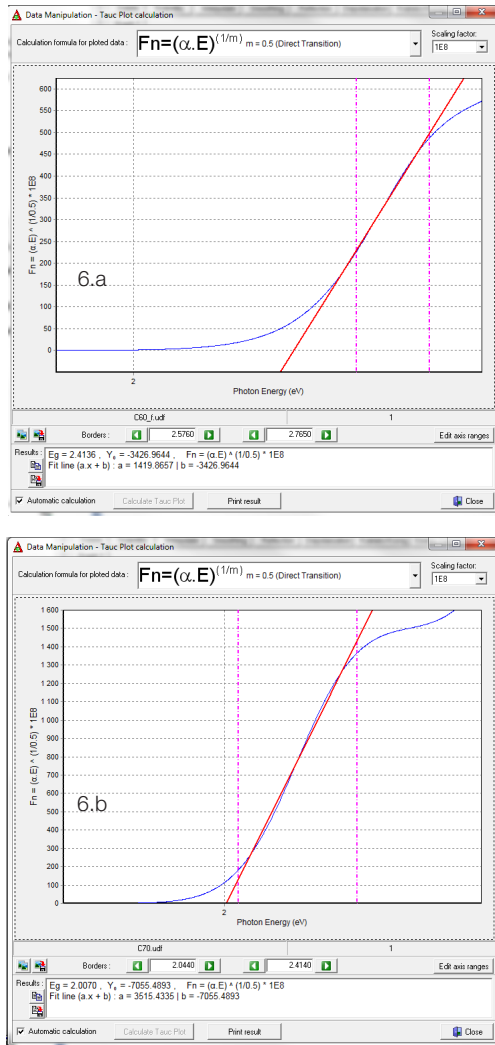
Data Manipulation - Tauc Plot calculation

Calculation formula for ploted data : $Fn=(\alpha.E)^{(1/m)}$ m = 0.5 (Direct Transition)

Scaling factor: 1E8

600
550
500
450
400
350
300
250
200
150
100
50
0

Fn = (α.E) ^ (1/0.5) * 1E8

6.a

2

Photon Energy (eV)

C60_f.udf

1

Borders : 2.5760 2.7650

Edit axis ranges

Results : Eg = 2.4136 , $Y_x$ = -3426.9644 , Fn = (α.E) ^ (1/0.5) * 1E8
Fit line (a.x + b) : a = 1419.8657 | b = -3426.9644

Automatic calculation

Calculate Tauc Plot

Print result

Close

Data Manipulation - Tauc Plot calculation

Calculation formula for ploted data : $Fn=(\alpha.E)^{(1/m)}$ m = 0.5 (Direct Transition)

Scaling factor: 1E8

1 600
1 500
1 400
1 300
1 200
1 100
1 000
900
800
700
600
500
400
300
200
100
0

Fn = (α.E) ^ (1/0.5) * 1E8

6.b

2

Photon Energy (eV)

C70.udf

1

Borders : 2.0440 2.4140

Edit axis ranges

Results : Eg = 2.0070 , $Y_x$ = -7055.4893 , Fn = (α.E) ^ (1/0.5) * 1E8
Fit line (a.x + b) : a = 3515.4335 | b = -7055.4893

Automatic calculation

Calculate Tauc Plot

Print result

Close